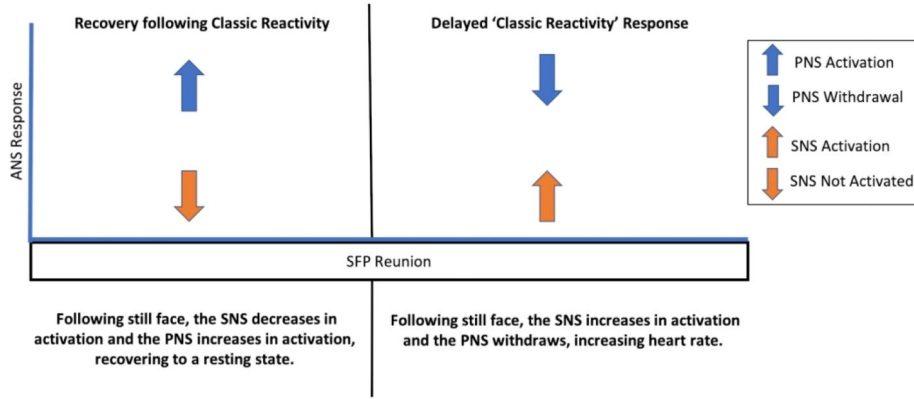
Recovery following Classic Reactivity

Delayed 'Classic Reactivity' Response

PNS Activation
PNS Withdrawal
SNS Activation
SNS Not Activated

ANS Response

SFP Reunion

Following still face, the SNS decreases in activation and the PNS increases in activation, recovering to a resting state.

Following still face, the SNS increases in activation and the PNS withdraws, increasing heart rate.